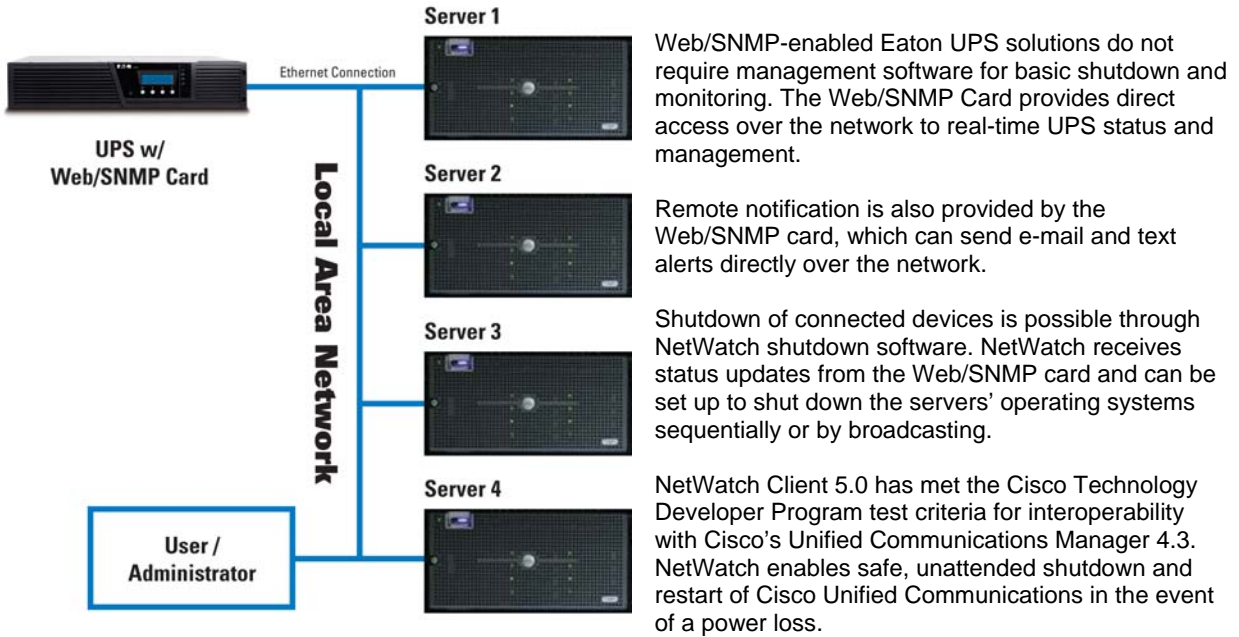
UPS w/ Web/SNMP Card

Ethernet Connection

Local Area Network

Server 1

Server 2

Server 3

Server 4

User / Administrator

Web/SNMP-enabled Eaton UPS solutions do not require management software for basic shutdown and monitoring. The Web/SNMP Card provides direct access over the network to real-time UPS status and management.

Remote notification is also provided by the Web/SNMP card, which can send e-mail and text alerts directly over the network.

Shutdown of connected devices is possible through NetWatch shutdown software. NetWatch receives status updates from the Web/SNMP card and can be set up to shut down the servers' operating systems sequentially or by broadcasting.

NetWatch Client 5.0 has met the Cisco Technology Developer Program test criteria for interoperability with Cisco's Unified Communications Manager 4.3. NetWatch enables safe, unattended shutdown and restart of Cisco Unified Communications in the event of a power loss.